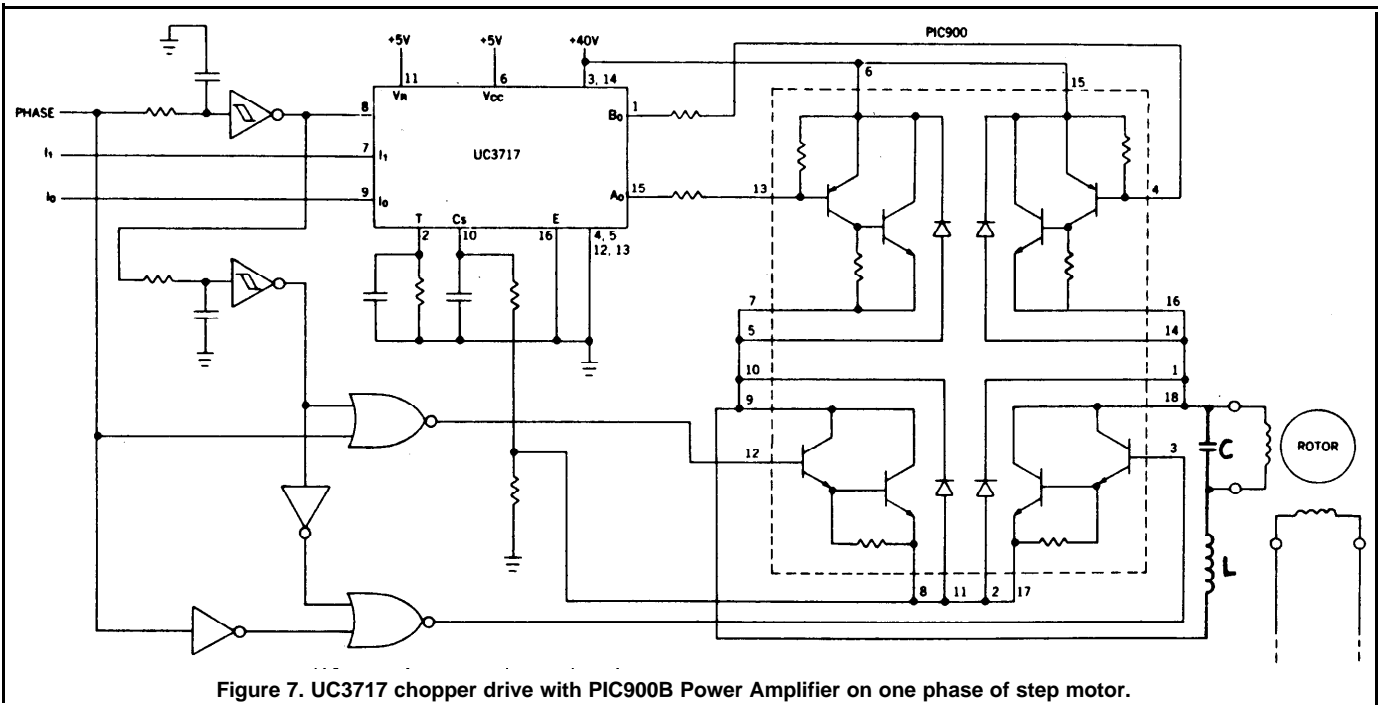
PIC900

+5V
+5V
+40V

PHASE

$I_1$

$I_0$

11 $V_R$
6 $V_{CC}$
3, 14

8
7 $I_1$
9 $I_0$

UC3717

1 $B_0$
15 $A_0$

T 2
Cs 10
16 E
4, 5 12, 13

6
15
13
4
7
5
16
14
10
1
9
18
12
3
8
11
2
17

C
L
ROTOR

Figure 7. UC3717 chopper drive with PIC900B Power Amplifier on one phase of step motor.